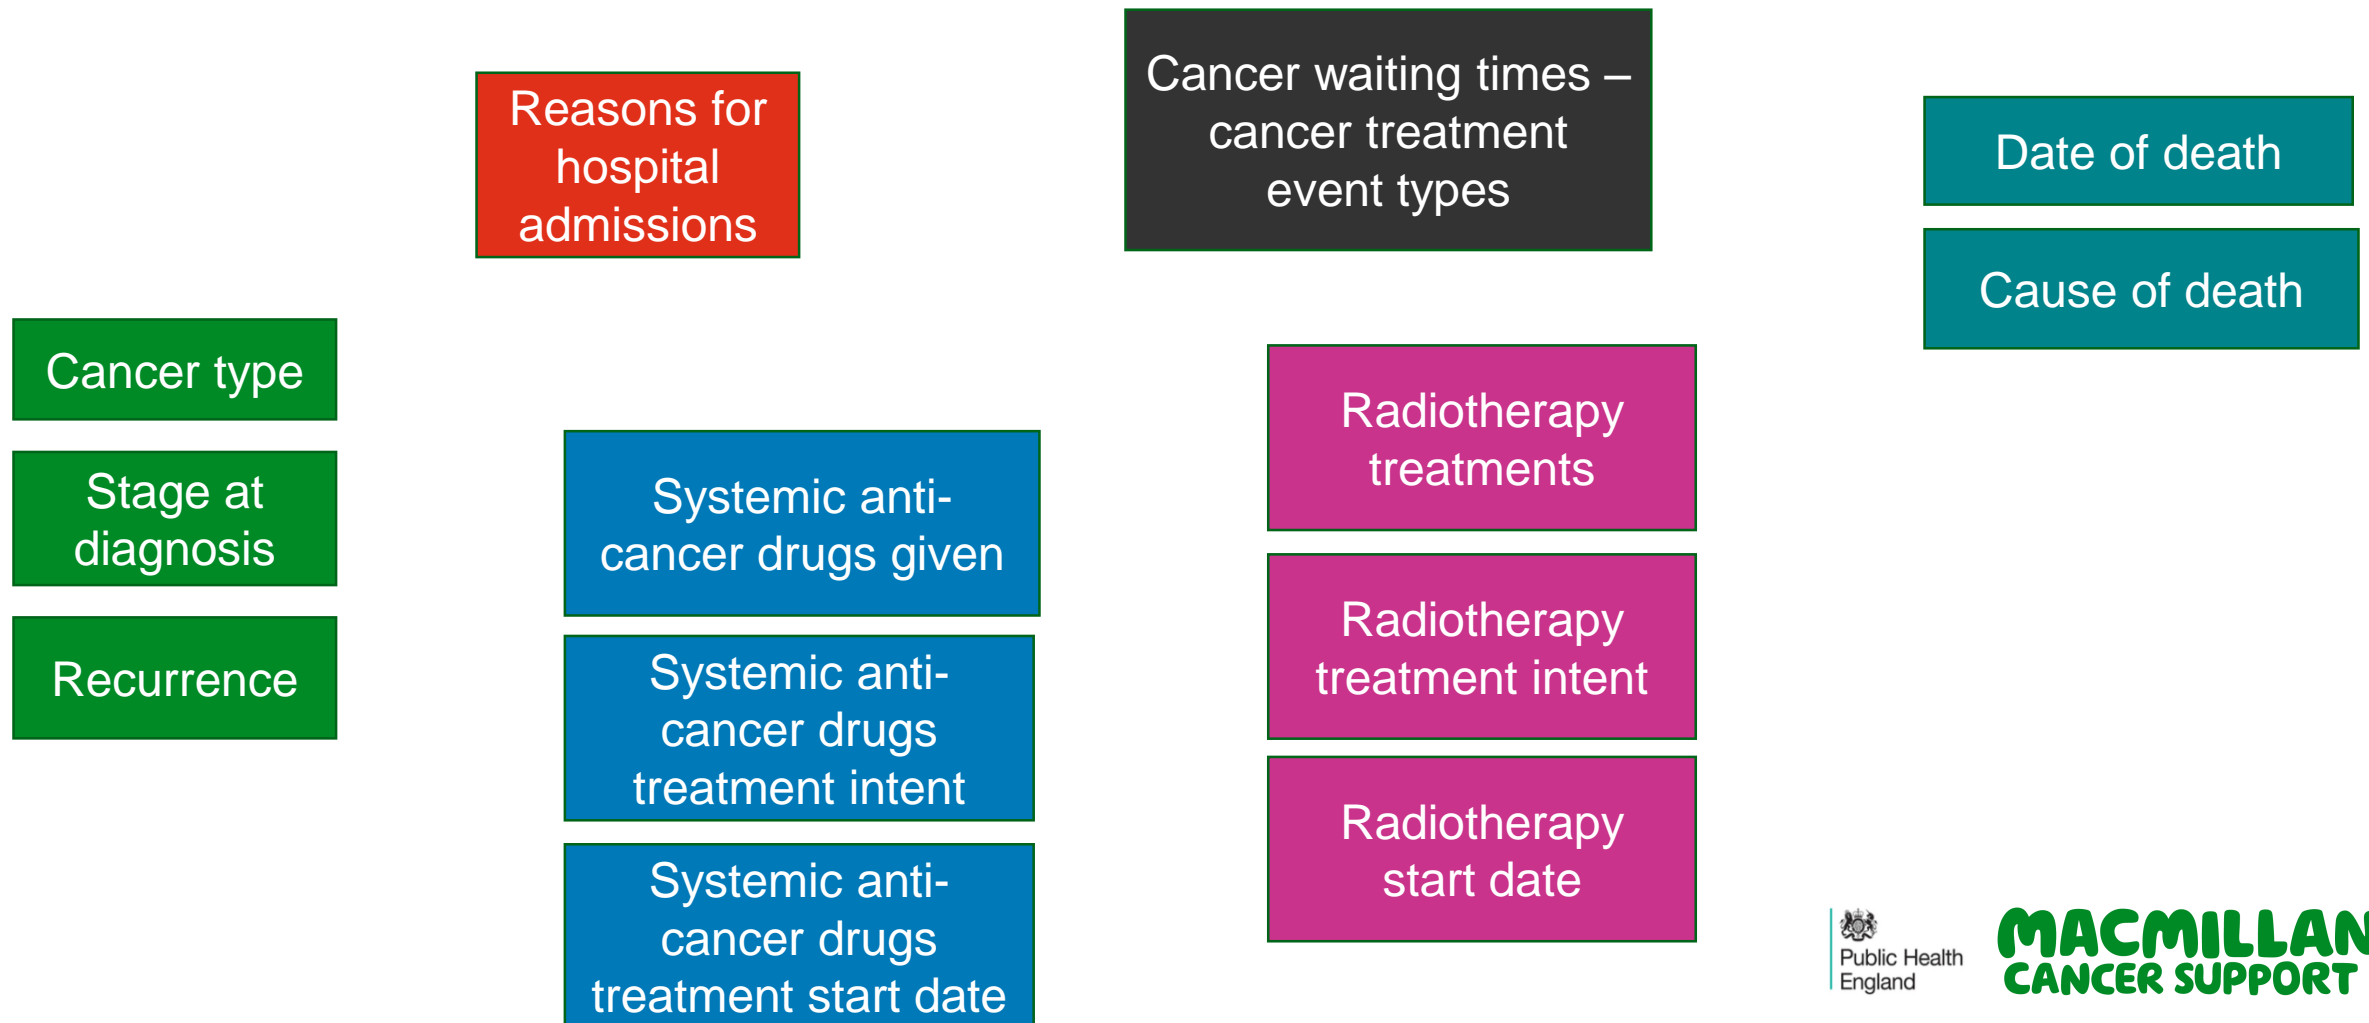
Reasons for hospital admissions

Cancer waiting times – cancer treatment event types

Date of death

Cause of death

Cancer type

Stage at diagnosis

Recurrence

Systemic anti-cancer drugs given

Systemic anti-cancer drugs treatment intent

Systemic anti-cancer drugs treatment start date

Radiotherapy treatments

Radiotherapy treatment intent

Radiotherapy start date

Public Health England

MACMILLAN CANCER SUPPORT